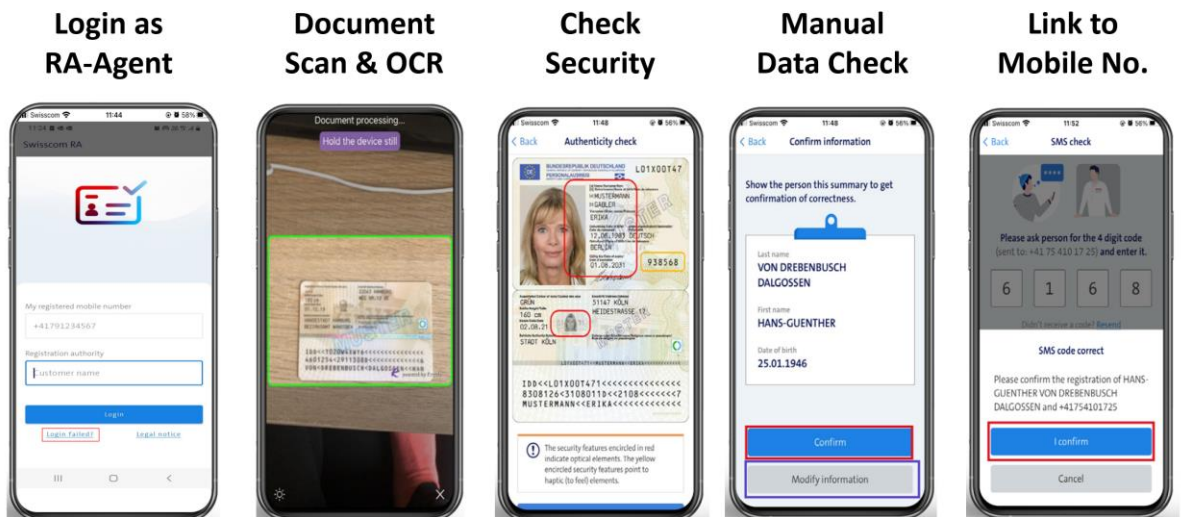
Login as RA-Agent

Document Scan & OCR

Check Security

Manual Data Check

Link to Mobile No.

Swisscom 11:44 58%

Swisscom RA

My registered mobile number

+41791234567

Registration authority

Customer name

Login

Login failed?

Legal notice

Document processing...

Hold the device still

Swisscom 11:48 56%

Back Authenticity check

BUNDESREPUBLIK DEUTSCHLAND PERSONALAUSWEIS

L01X00T47

MUSTERMANN

GABLER

ERIKA

12.08.1983 DEUTSCH

BERLIN

01.08.2031

938568

GRÜN

160 cm

02.08.21

51147 KÖLN

HEIDESTRASSE 17

STADT KÖLN

IDD<<L01X00T471<<<<<<<<<<<<<<<

8308126<3108011<<2108<<<<<<<<7

MUSTERMANN<<ERIKA<<<<<<<<<<<<<

The security features encircled in red indicate optical elements. The yellow encircled security features point to haptic (to feel) elements.

Swisscom 11:48 56%

Back Confirm information

Show the person this summary to get confirmation of correctness.

Last name

VON DREBENBUSCH DALGOSSEN

First name

HANS-GUENTHER

Date of birth

25.01.1946

Confirm

Modify information

Swisscom 11:52 56%

Back SMS check

Please ask person for the 4 digit code (sent to: +41 75 410 17 25) and enter it.

6 1 6 8

Didn't receive a code? Resend

SMS code correct

Please confirm the registration of HANS-GUENTHER VON DREBENBUSCH DALGOSSEN and +41754101725

I confirm

Cancel